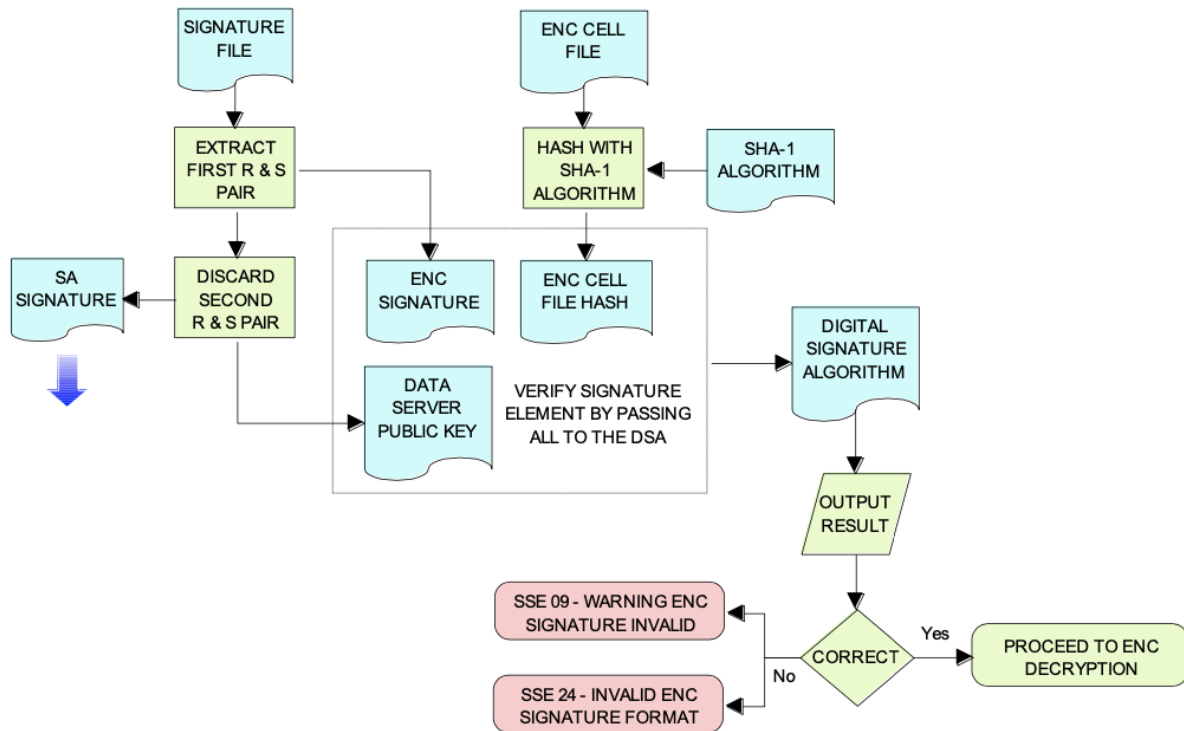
SIGNATURE FILE

EXTRACT FIRST R & S PAIR

DISCARD SECOND R & S PAIR

SA SIGNATURE

ENC CELL FILE

HASH WITH SHA-1 ALGORITHM

SHA-1 ALGORITHM

ENC SIGNATURE

ENC CELL FILE HASH

DATA SERVER PUBLIC KEY

VERIFY SIGNATURE ELEMENT BY PASSING ALL TO THE DSA

DIGITAL SIGNATURE ALGORITHM

OUTPUT RESULT

CORRECT

Yes

No

PROCEED TO ENC DECRYPTION

SSE 09 - WARNING ENC SIGNATURE INVALID

SSE 24 - INVALID ENC SIGNATURE FORMAT